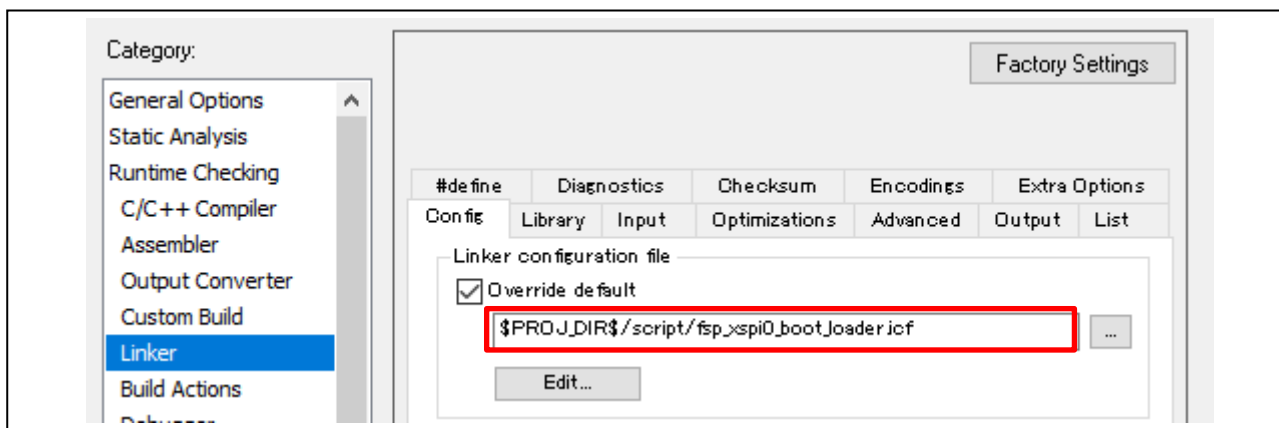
Category:

General Options
Static Analysis
Runtime Checking
C/C++ Compiler
Assembler
Output Converter
Custom Build
Linker
Build Actions
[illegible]

Factory Settings

#define | Diagnostics | Checksum | Encodings | Extra Options
Config | Library | Input | Optimizations | Advanced | Output | List

Linker configuration file
Override default
$PROJ_DIR$/script/fsp_xspi0_boot_loader.icf
...
Edit...